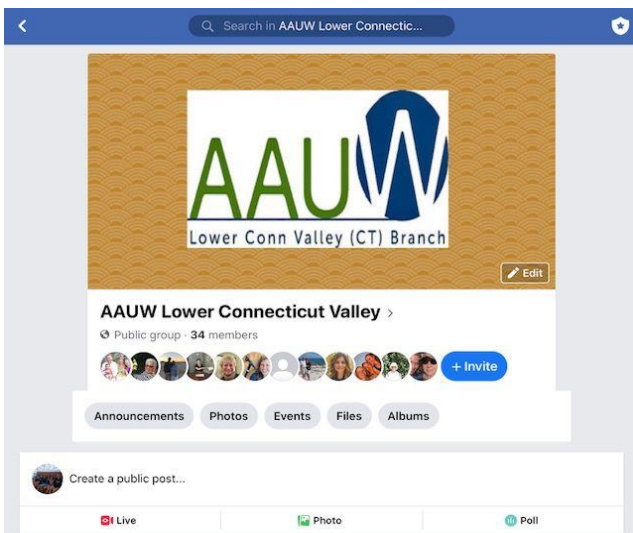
Search in AAUW Lower Connectic...

AAUW

Lower Conn Valley (CT) Branch

Edit

AAUW Lower Connecticut Valley ›

Public group · 34 members

+ Invite

Announcements Photos Events Files Albums

Create a public post...

Live Photo Poll